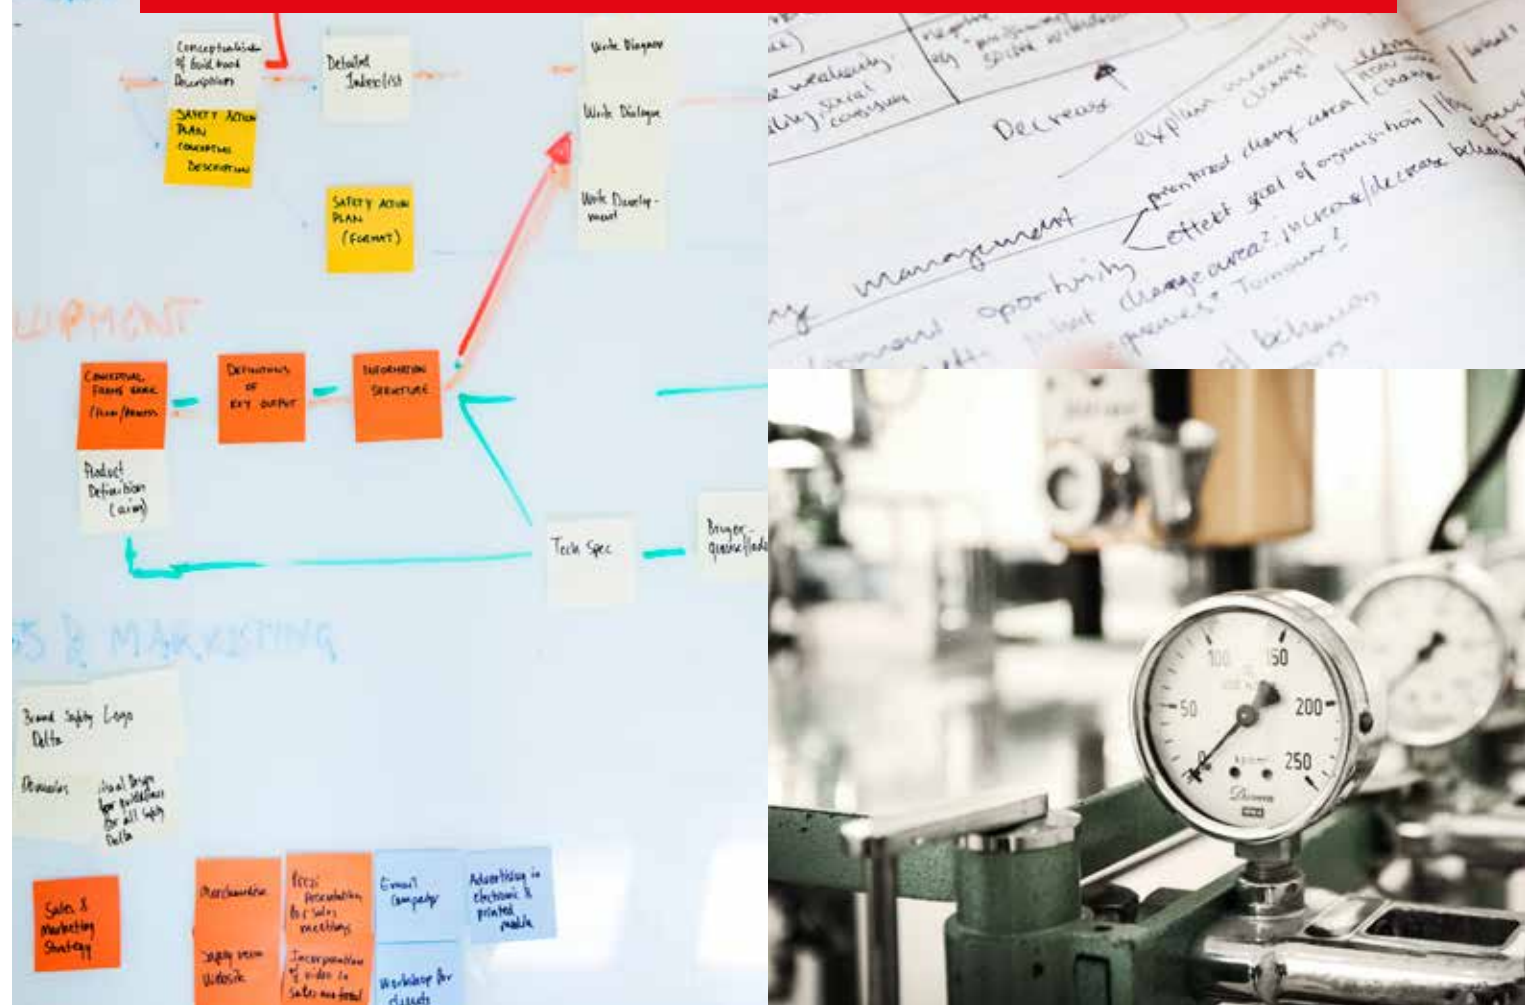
Conceptualisation of Guidebook Description

Detailed Interlist

Work Diagram

SAFETY ACTION PLAN CONCEPTUAL DESCRIPTION

Work Dialogue

SAFETY ACTION PLAN (FORMAT)

Work Development

UIPMENT

CONCEPTUAL FRAMEWORK (Item/Process)

DEFINITIONS OF KEY OUTPUT

INFORMATION STRUCTURE

Product Definition (aim)

Tech Spec

Buyer-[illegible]

S & MARKETING

Brand Safety Logo Delta

Demands

Visual Design for guidelines for all Safety Delta

Sales & Marketing Strategy

Merchandise

Press Presentation for Sales meetings

Email Campaign

Advertising in electronic & printed media

Safety Delta Website

Incorporation of video to Sales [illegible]

Workshop for clients

weakening

social cohesion

Decrease

explain

change

management

opportunity

printed diary area

effect goal of organisation

change area? increase/decrease

Tomorrow

behaviour

100 150

50 200

0 250